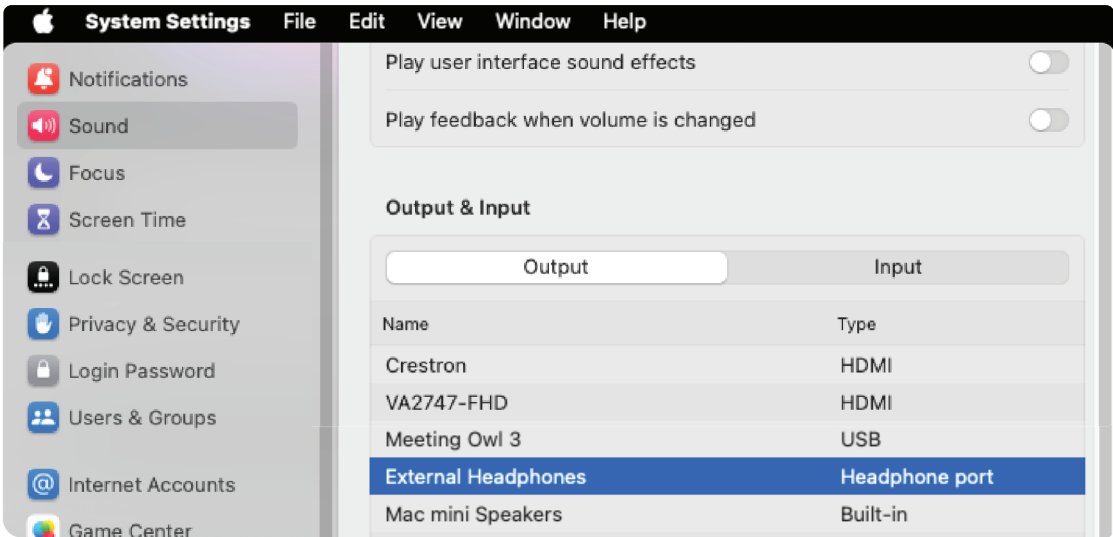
System Settings File Edit View Window Help

Notifications
Sound
Focus
Screen Time
Lock Screen
Privacy & Security
Login Password
Users & Groups
Internet Accounts
Game Center

Play user interface sound effects
Play feedback when volume is changed

Output & Input

Output Input

| Name | Type |
|---|---|
| Crestron | HDMI |
| VA2747-FHD | HDMI |
| Meeting Owl 3 | USB |
| External Headphones | Headphone port |
| Mac mini Speakers | Built-in |